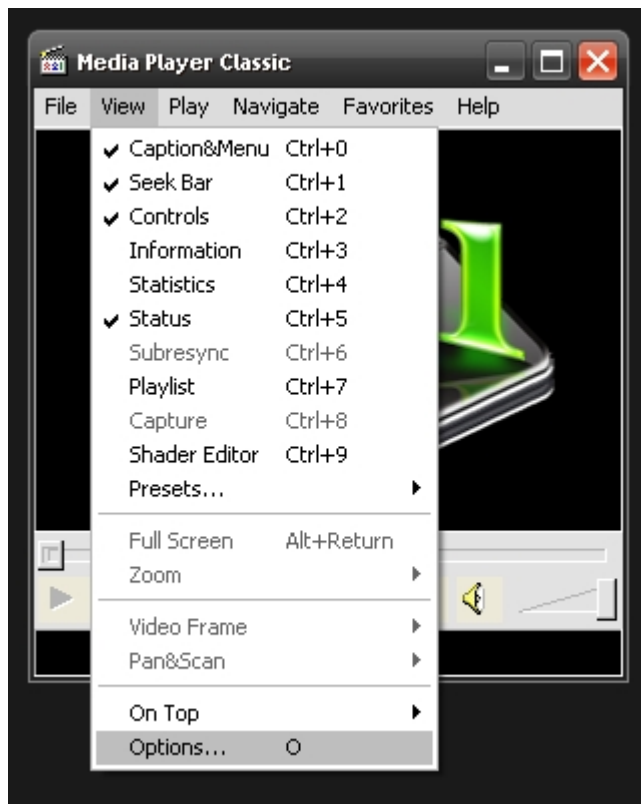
Media Player Classic

File View Play Navigate Favorites Help

✔ Caption&Menu Ctrl+0
✔ Seek Bar Ctrl+1
✔ Controls Ctrl+2
Information Ctrl+3
Statistics Ctrl+4
✔ Status Ctrl+5
Subresync Ctrl+6
Playlist Ctrl+7
Capture Ctrl+8
Shader Editor Ctrl+9
Presets...

Full Screen Alt+Return
Zoom

Video Frame
Pan&Scan

On Top
Options... O